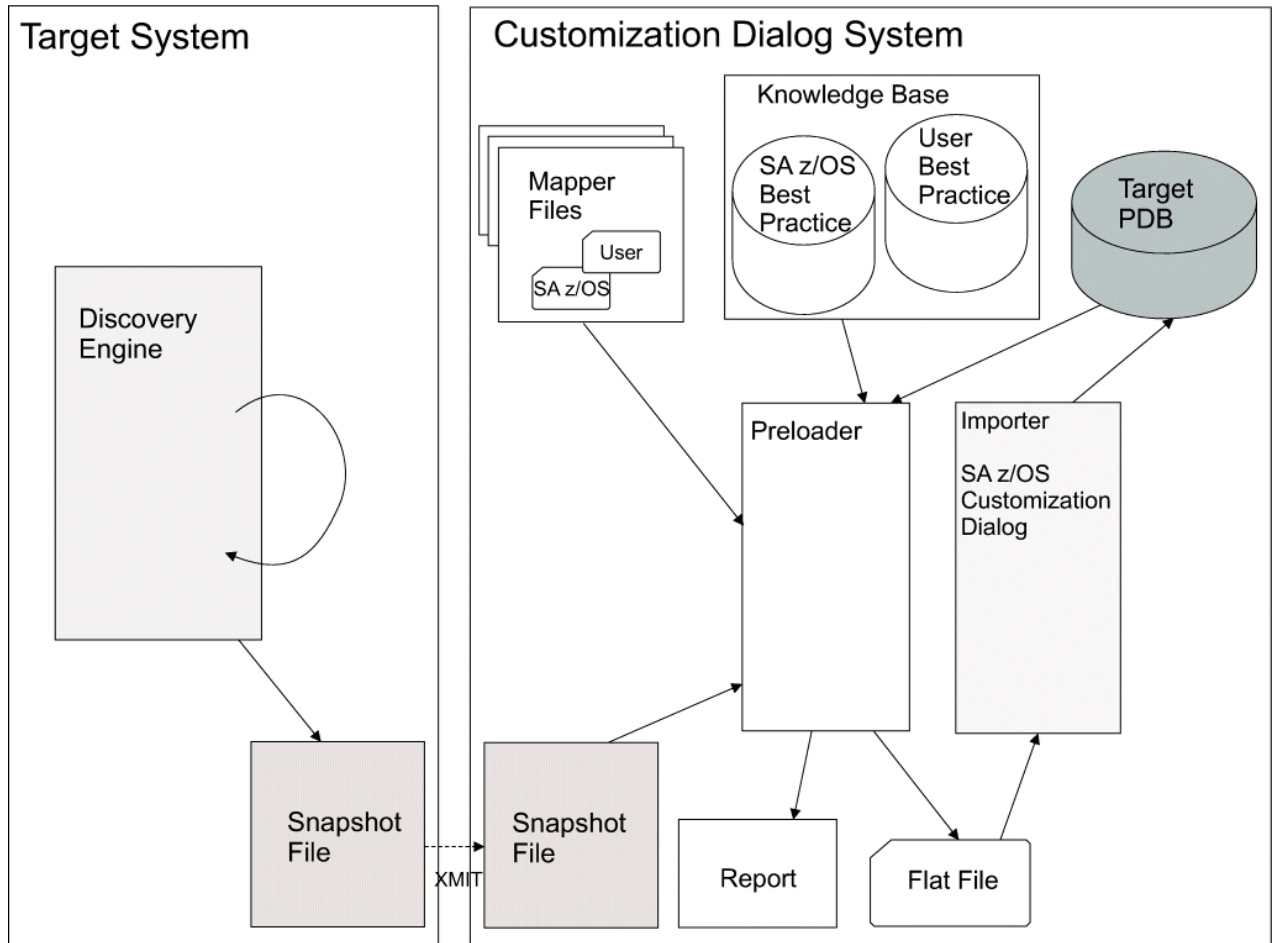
Target System

Discovery Engine

Snapshot File

XMIT

Customization Dialog System

Mapper Files

User

SA z/OS

Knowledge Base

SA z/OS Best Practice

User Best Practice

Target PDB

Preloader

Importer

SA z/OS Customization Dialog

Snapshot File

Report

Flat File